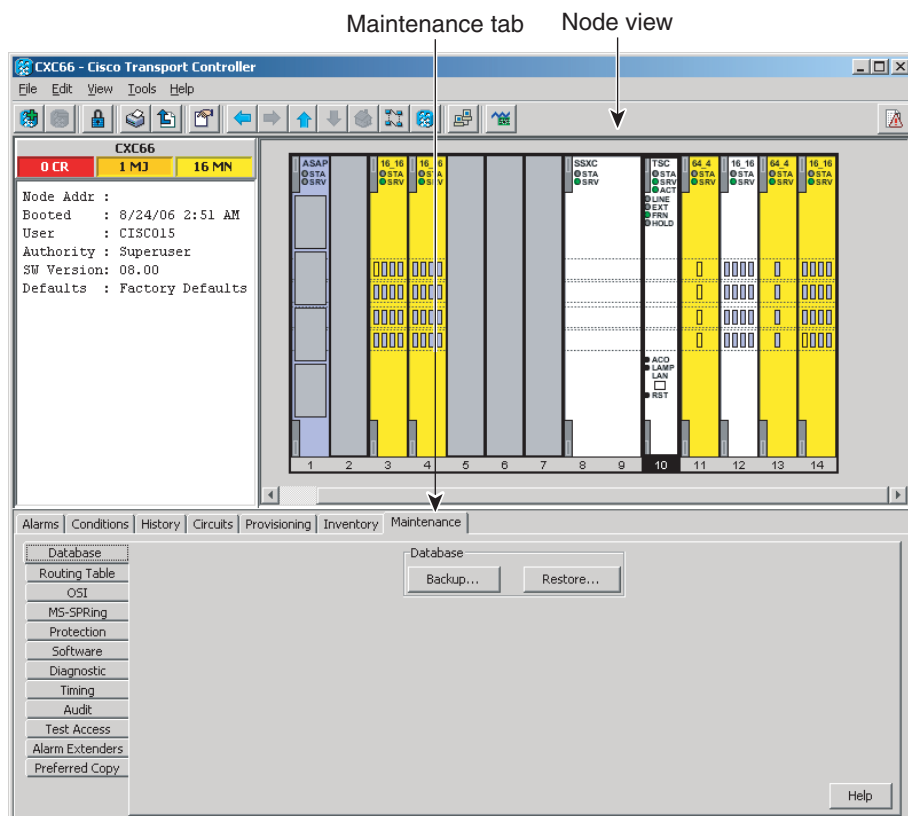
Maintenance tab

Node view

CXC66 - Cisco Transport Controller

File Edit View Tools Help

CXC66

0 CR | 1 MJ | 16 MN

Node Addr :
Booted : 8/24/06 2:51 AM
User : CISCO15
Authority : Superuser
SW Version: 08.00
Defaults : Factory Defaults

ASAP
STA
SRV

16_16
STA
SRV

16_16
STA
SRV

SSXC
STA
SRV

TSC
STA
SRV
ACT
LINE
EXT
FRN
HOLD

ACO
LAMP
LAN
RST

64_4
STA
SRV

16_16
STA
SRV

64_4
STA
SRV

16_16
STA
SRV

1 2 3 4 5 6 7 8 9 10 11 12 13 14

Alarms | Conditions | History | Circuits | Provisioning | Inventory | Maintenance

Database
Routing Table
OSI
MS-SPRing
Protection
Software
Diagnostic
Timing
Audit
Test Access
Alarm Extenders
Preferred Copy

Database
Backup... Restore...

Help